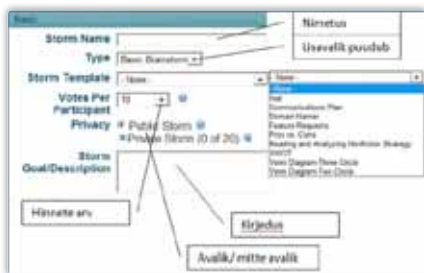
Basic

Storm Name

Nimetus

Type

Basic Brainstorm

Usevalik puudub

Storm Template

- None -

- None -

- None -

Hall

Communications Plan

Domain Names

Feature Requests

Pros vs. Cons

Reading and Analyzing Nonfiction Strategy

SWOT

Venn Diagram Three Circle

Venn Diagram Two Circle

Votes Per Participant

10

Privacy

Public Storm

Private Storm (0 of 20)

Storm Goal/Description

Hinnete arv

Kirjeldus

Avalik/ mitte avalik